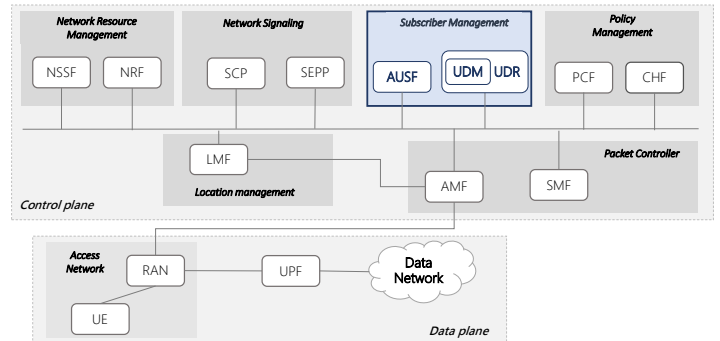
Network Resource Management

NSSF

NRF

Network Signaling

SCP

SEPP

Subscriber Management

AUSF

UDM

UDR

Policy Management

PCF

CHF

LMF

Location management

Packet Controller

AMF

SMF

Control plane

Access Network

RAN

UPF

Data Network

UE

Data plane